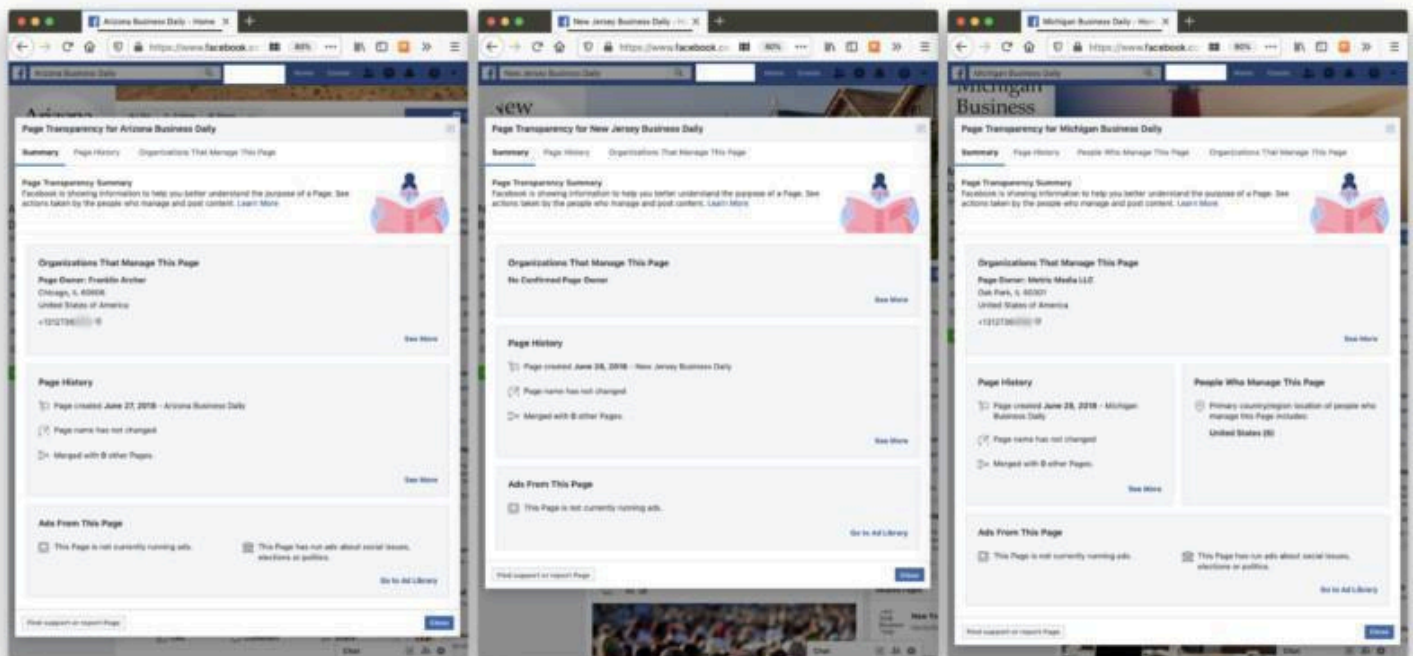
Arizona Business Daily - Home

https://www.facebook.co 80%

Arizona Business Daily

Arizona

Page Transparency for Arizona Business Daily

Summary Page History Organizations That Manage This Page

Page Transparency Summary
Facebook is showing information to help you better understand the purpose of a Page. See actions taken by the people who manage and post content. Learn More

Organizations That Manage This Page

Page Owner: Franklin Archer
Chicago, IL 60606
United States of America
+1312736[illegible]

See More

Page History

Page created June 27, 2018 - Arizona Business Daily

Page name has not changed

Merged with 8 other Pages.

See More

Ads From This Page

This Page is not currently running ads.

This Page has run ads about social issues, elections or politics.

Go to Ad Library

Find support or report Page

Close

New Jersey Business Daily

https://www.facebook.co 80%

New Jersey Business Daily

New

Page Transparency for New Jersey Business Daily

Summary Page History Organizations That Manage This Page

Page Transparency Summary
Facebook is showing information to help you better understand the purpose of a Page. See actions taken by the people who manage and post content. Learn More

Organizations That Manage This Page

No Confirmed Page Owner

See More

Page History

Page created June 26, 2018 - New Jersey Business Daily

Page name has not changed

Merged with 8 other Pages.

See More

Ads From This Page

This Page is not currently running ads.

Go to Ad Library

Find support or report Page

Close

Michigan Business Daily

https://www.facebook.co 80%

Michigan Business Daily

Michigan Business

Page Transparency for Michigan Business Daily

Summary Page History People Who Manage This Page Organizations That Manage This Page

Page Transparency Summary
Facebook is showing information to help you better understand the purpose of a Page. See actions taken by the people who manage and post content. Learn More

Organizations That Manage This Page

Page Owner: Metric Media LLC
Oak Park, IL 60301
United States of America
+1312736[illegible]

See More

Page History

Page created June 28, 2018 - Michigan Business Daily

Page name has not changed

Merged with 8 other Pages.

See More

People Who Manage This Page

Primary country/region location of people who manage this Page includes:

United States (6)

Ads From This Page

This Page is not currently running ads.

This Page has run ads about social issues, elections or politics.

Go to Ad Library

Find support or report Page

Close